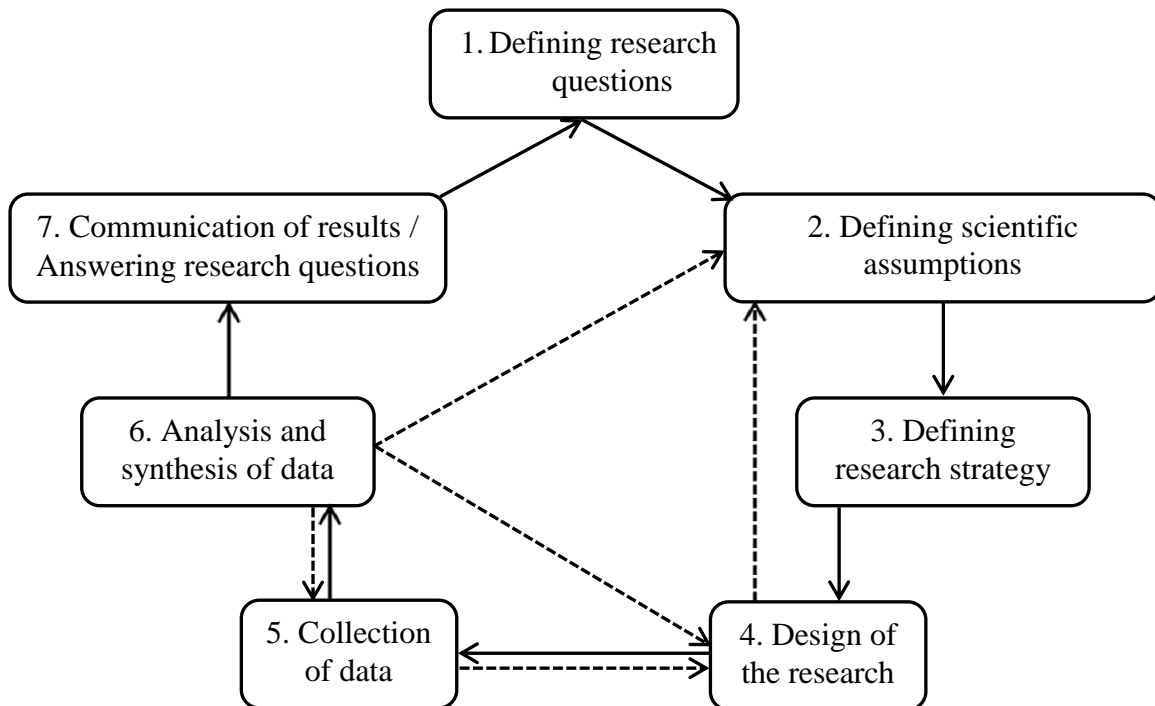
1. Defining research questions

7. Communication of results / Answering research questions

2. Defining scientific assumptions

6. Analysis and synthesis of data

3. Defining research strategy

5. Collection of data

4. Design of the research